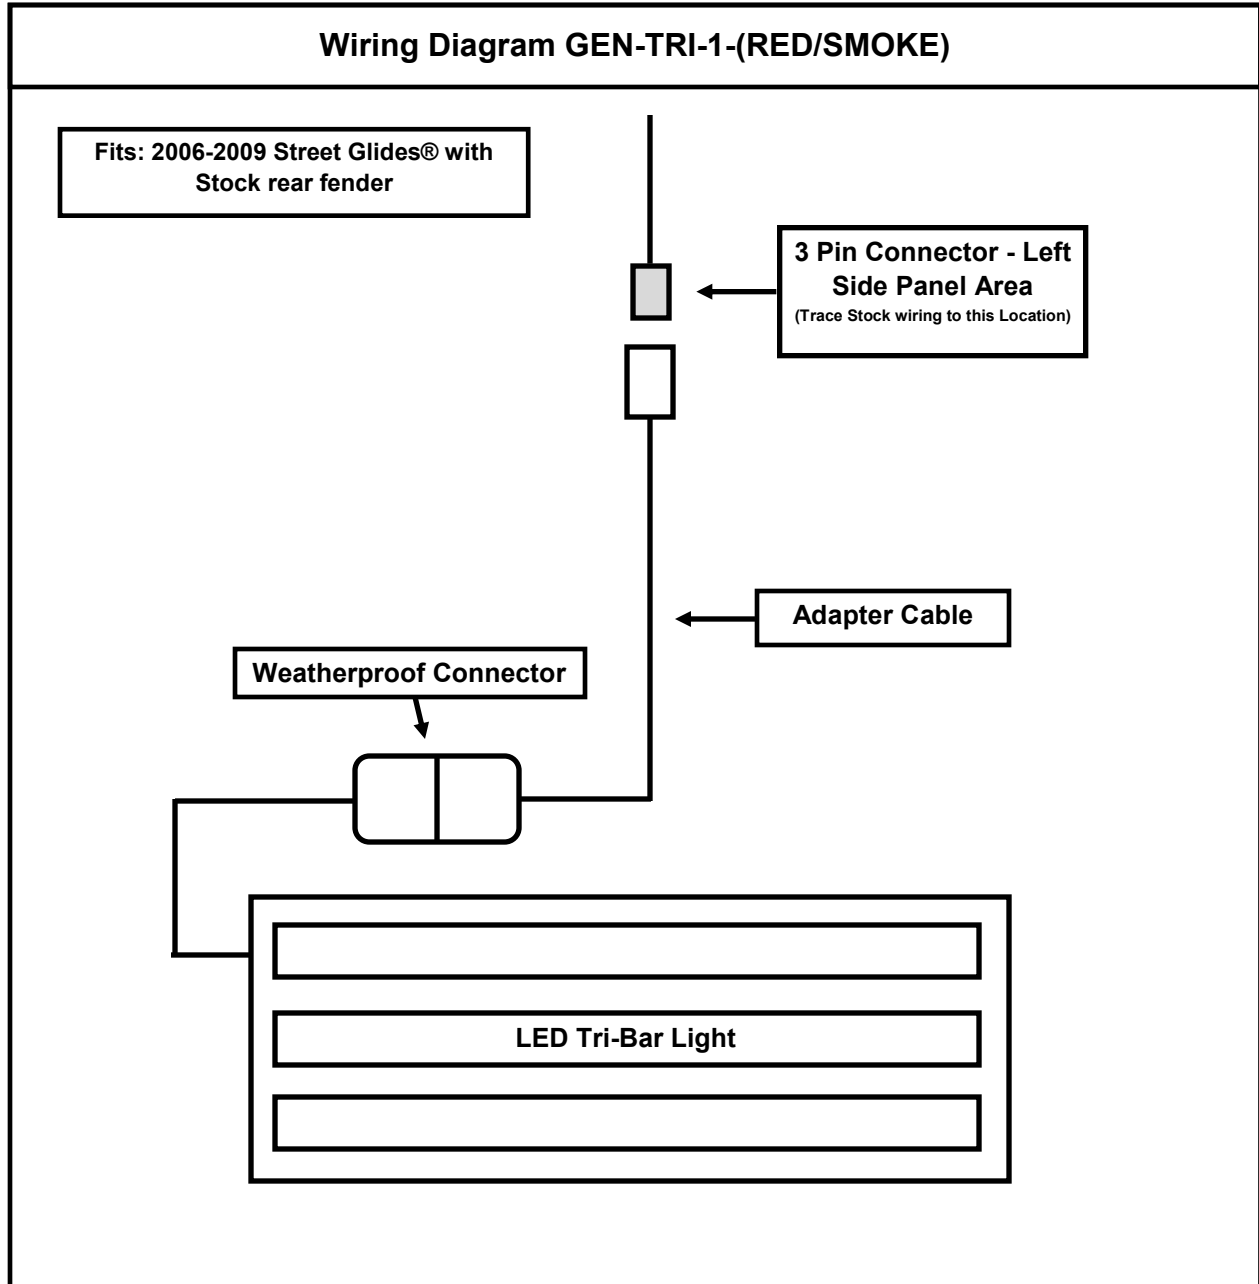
Wiring Diagram GEN-TRI-1-(RED/SMOKE)

Fits: 2006-2009 Street Glides® with Stock rear fender

3 Pin Connector - Left Side Panel Area
(Trace Stock wiring to this Location)

Adapter Cable

Weatherproof Connector

LED Tri-Bar Light